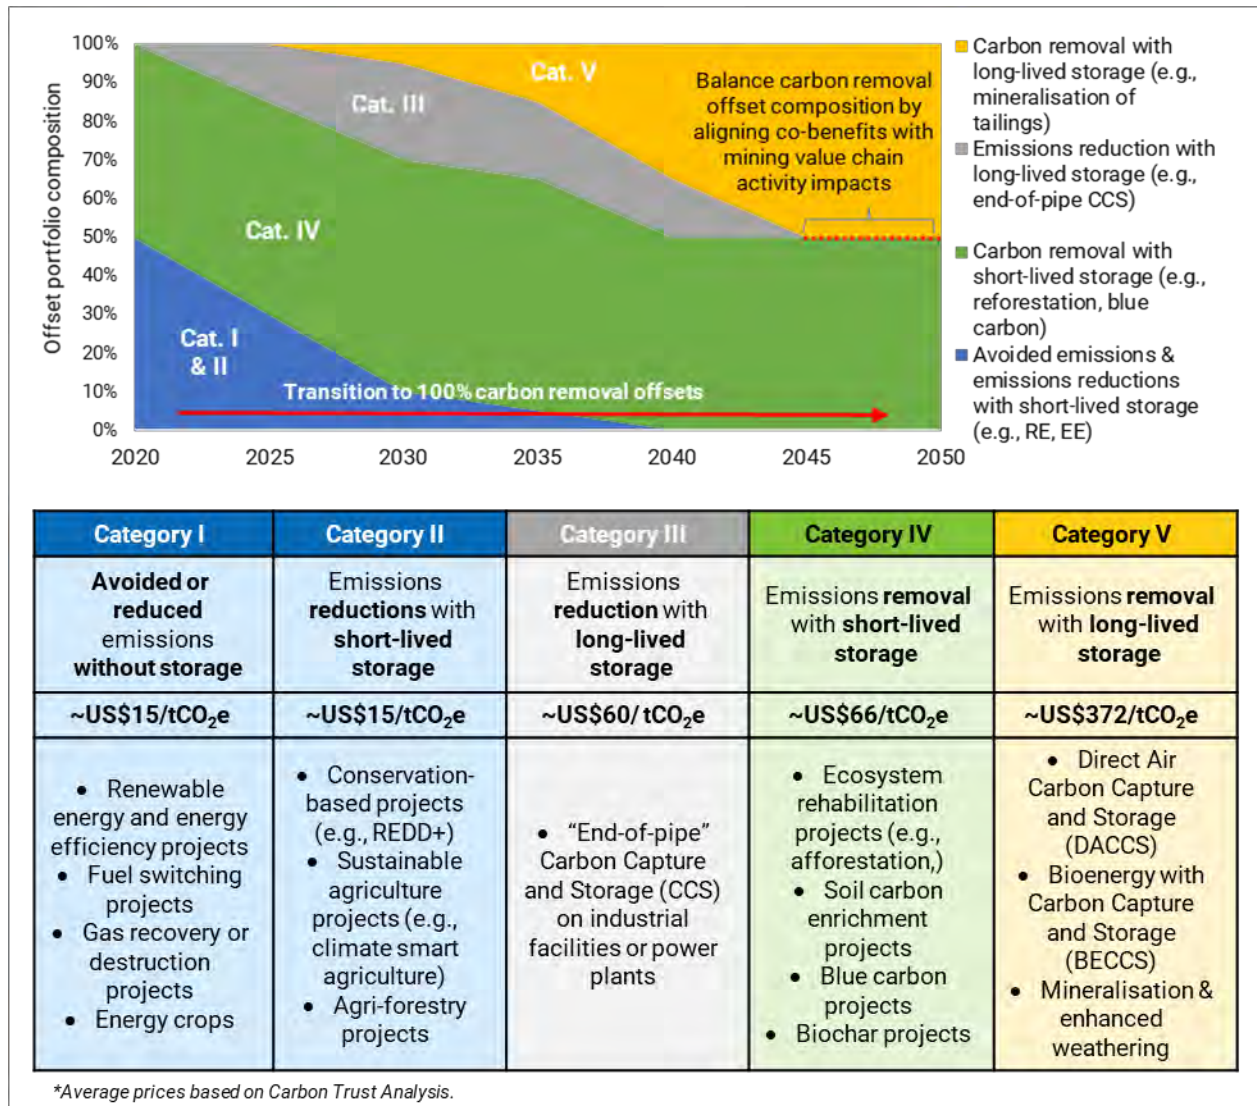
100%
90%
80%
70%
60%
50%
40%
30%
20%
10%
0%

Offset portfolio composition

Cat. V
Cat. III
Cat. IV
Cat. I & II

Balance carbon removal offset composition by aligning co-benefits with mining value chain activity impacts

Transition to 100% carbon removal offsets

2020 2025 2030 2035 2040 2045 2050

Carbon removal with long-lived storage (e.g., mineralisation of tailings)
Emissions reduction with long-lived storage (e.g., end-of-pipe CCS)
Carbon removal with short-lived storage (e.g., reforestation, blue carbon)
Avoided emissions & emissions reductions with short-lived storage (e.g., RE, EE)

| Category I | Category II | Category III | Category IV | Category V |
|---|---|---|---|---|
| **Avoided or reduced** emissions **without storage** | Emissions **reductions** with **short-lived storage** | Emissions **reduction** with **long-lived storage** | Emissions **removal** with **short-lived storage** | Emissions **removal** with **long-lived storage** |
| ~US\$15/t$CO_2$e | ~US\$15/t$CO_2$e | ~US\$60/ t$CO_2$e | ~US\$66/t$CO_2$e | ~US\$372/t$CO_2$e |
| • Renewable energy and energy efficiency projects • Fuel switching projects • Gas recovery or destruction projects • Energy crops | • Conservation-based projects (e.g., REDD+) • Sustainable agriculture projects (e.g., climate smart agriculture) • Agri-forestry projects | • “End-of-pipe” Carbon Capture and Storage (CCS) on industrial facilities or power plants | • Ecosystem rehabilitation projects (e.g., afforestation,) • Soil carbon enrichment projects • Blue carbon projects • Biochar projects | • Direct Air Carbon Capture and Storage (DACCS) • Bioenergy with Carbon Capture and Storage (BECCS) • Mineralisation & enhanced weathering |

*Average prices based on Carbon Trust Analysis.